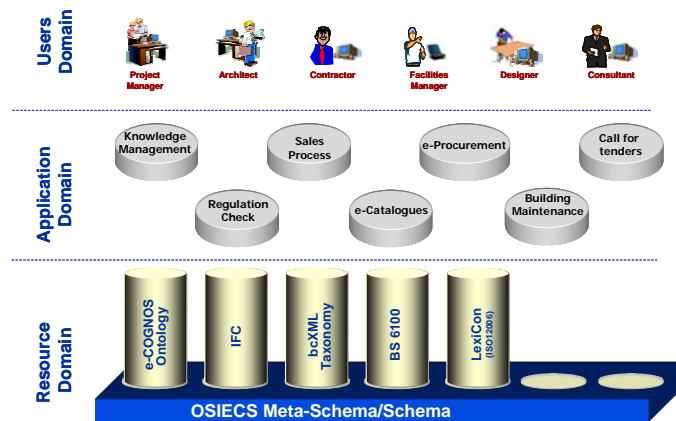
Users Domain

Project Manager
Architect
Contractor
Facilities Manager
Designer
Consultant

Application Domain

Knowledge Management
Sales Process
e-Procurement
Call for tenders
Regulation Check
e-Catalogues
Building Maintenance

Resource Domain

e-COGNOS Ontology
IFC
bcXML Taxonomy
BS 6100
LexiCon (ISO12006)

OSIECS Meta-Schema/Schema